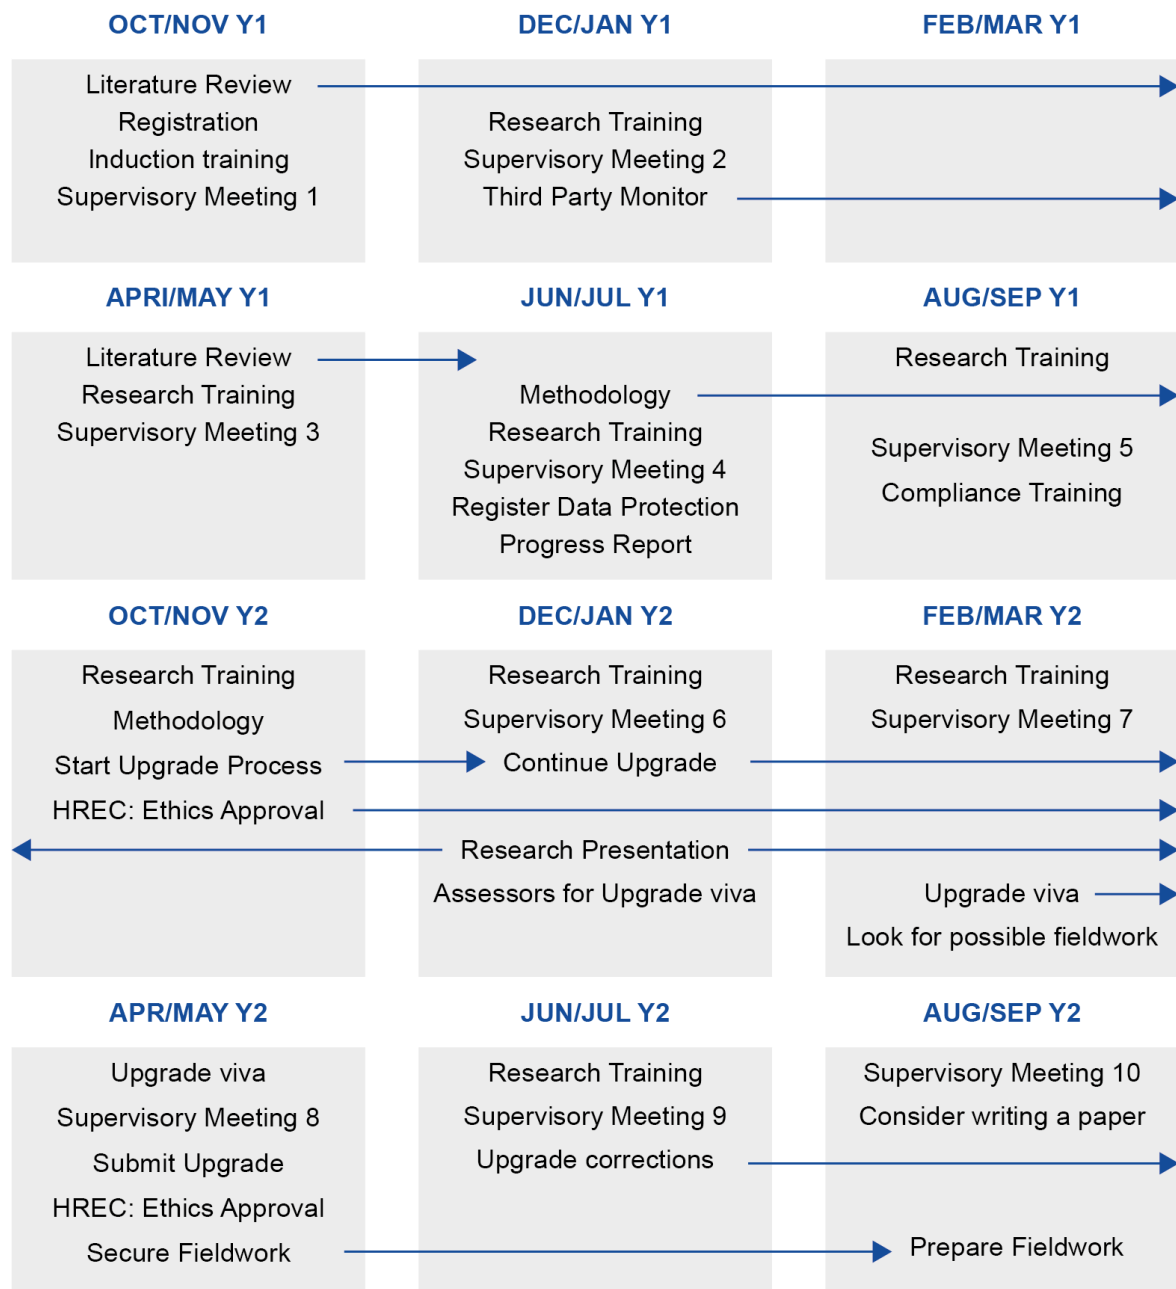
OCT/NOV Y1

Literature Review
Registration
Induction training
Supervisory Meeting 1

DEC/JAN Y1

Research Training
Supervisory Meeting 2
Third Party Monitor

FEB/MAR Y1

APRI/MAY Y1

Literature Review
Research Training
Supervisory Meeting 3

JUN/JUL Y1

Methodology
Research Training
Supervisory Meeting 4
Register Data Protection
Progress Report

AUG/SEP Y1

Research Training

Supervisory Meeting 5
Compliance Training

OCT/NOV Y2

Research Training
Methodology
Start Upgrade Process
HREC: Ethics Approval

DEC/JAN Y2

Research Training
Supervisory Meeting 6
Continue Upgrade

Research Presentation
Assessors for Upgrade viva

FEB/MAR Y2

Research Training
Supervisory Meeting 7

Upgrade viva
Look for possible fieldwork

APR/MAY Y2

Upgrade viva
Supervisory Meeting 8
Submit Upgrade
HREC: Ethics Approval
Secure Fieldwork

JUN/JUL Y2

Research Training
Supervisory Meeting 9
Upgrade corrections

AUG/SEP Y2

Supervisory Meeting 10
Consider writing a paper

Prepare Fieldwork